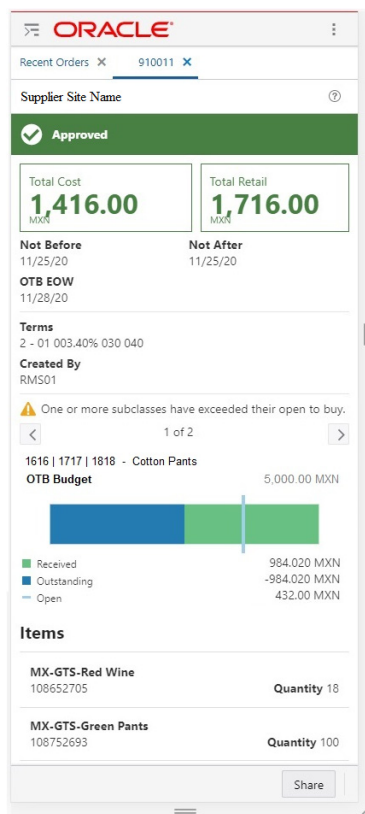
ORACLE

Recent Orders ✕ 910011 ✕

Supplier Site Name

Approved

Total Cost
1,416.00
MXN

Total Retail
1,716.00
MXN

Not Before
11/25/20

Not After
11/25/20

OTB EOW
11/28/20

Terms
2 - 01 003.40% 030 040

Created By
RMS01

One or more subclasses have exceeded their open to buy.

1 of 2

1616 | 1717 | 1818 - Cotton Pants

OTB Budget 5,000.00 MXN

Received 984.020 MXN
Outstanding -984.020 MXN
Open 432.00 MXN

Items

MX-GTS-Red Wine
108652705 Quantity 18

MX-GTS-Green Pants
108752693 Quantity 100

Share